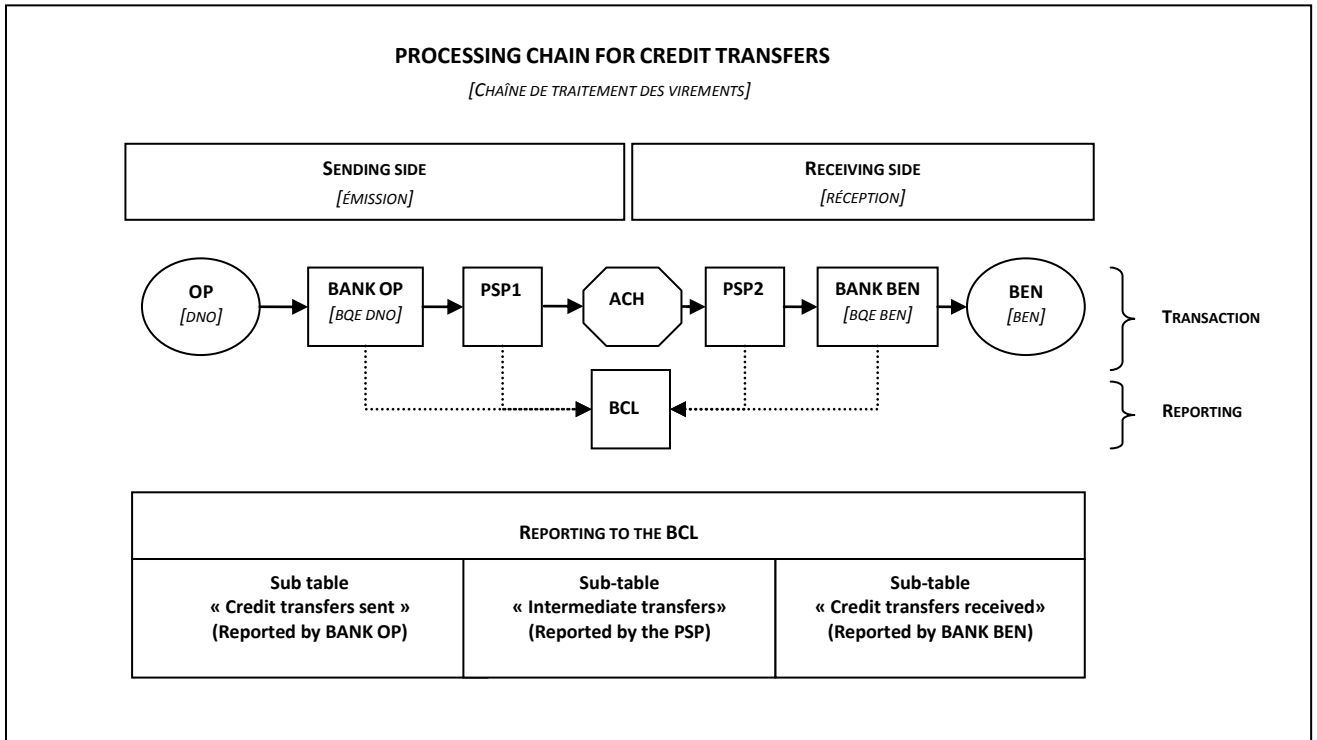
PROCESSING CHAIN FOR CREDIT TRANSFERS

[CHAÎNE DE TRAITEMENT DES VIREMENTS]

SENDING SIDE
[ÉMISSION]

RECEIVING SIDE
[RÉCEPTION]

OP
[DNO]

BANK OP
[BQE DNO]

PSP1

ACH

PSP2

BANK BEN
[BQE BEN]

BEN
[BEN]

TRANSACTION

BCL

REPORTING

| REPORTING TO THE BCL | | |
|---|---|---|
| Sub table « Credit transfers sent » (Reported by BANK OP) | Sub-table « Intermediate transfers» (Reported by the PSP) | Sub-table « Credit transfers received» (Reported by BANK BEN) |